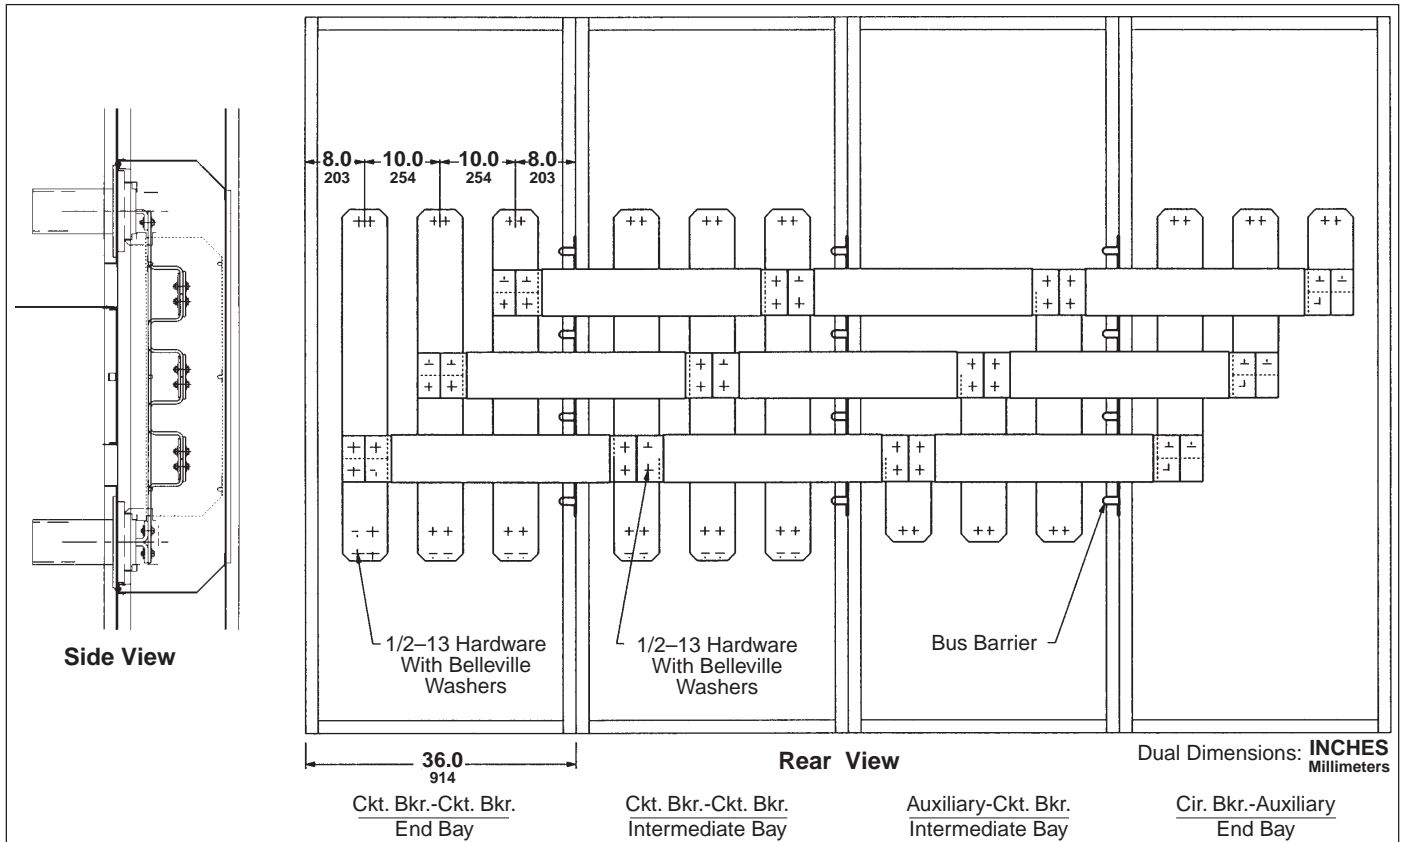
8.0
203
10.0
254
10.0
254
8.0
203

Side View

1/2–13 Hardware With Belleville Washers

1/2–13 Hardware With Belleville Washers

Bus Barrier

36.0
914

Rear View

Dual Dimensions: INCHES Millimeters

Ckt. Bkr.-Ckt. Bkr.
End Bay

Ckt. Bkr.-Ckt. Bkr.
Intermediate Bay

Auxiliary-Ckt. Bkr.
Intermediate Bay

Cir. Bkr.-Auxiliary
End Bay